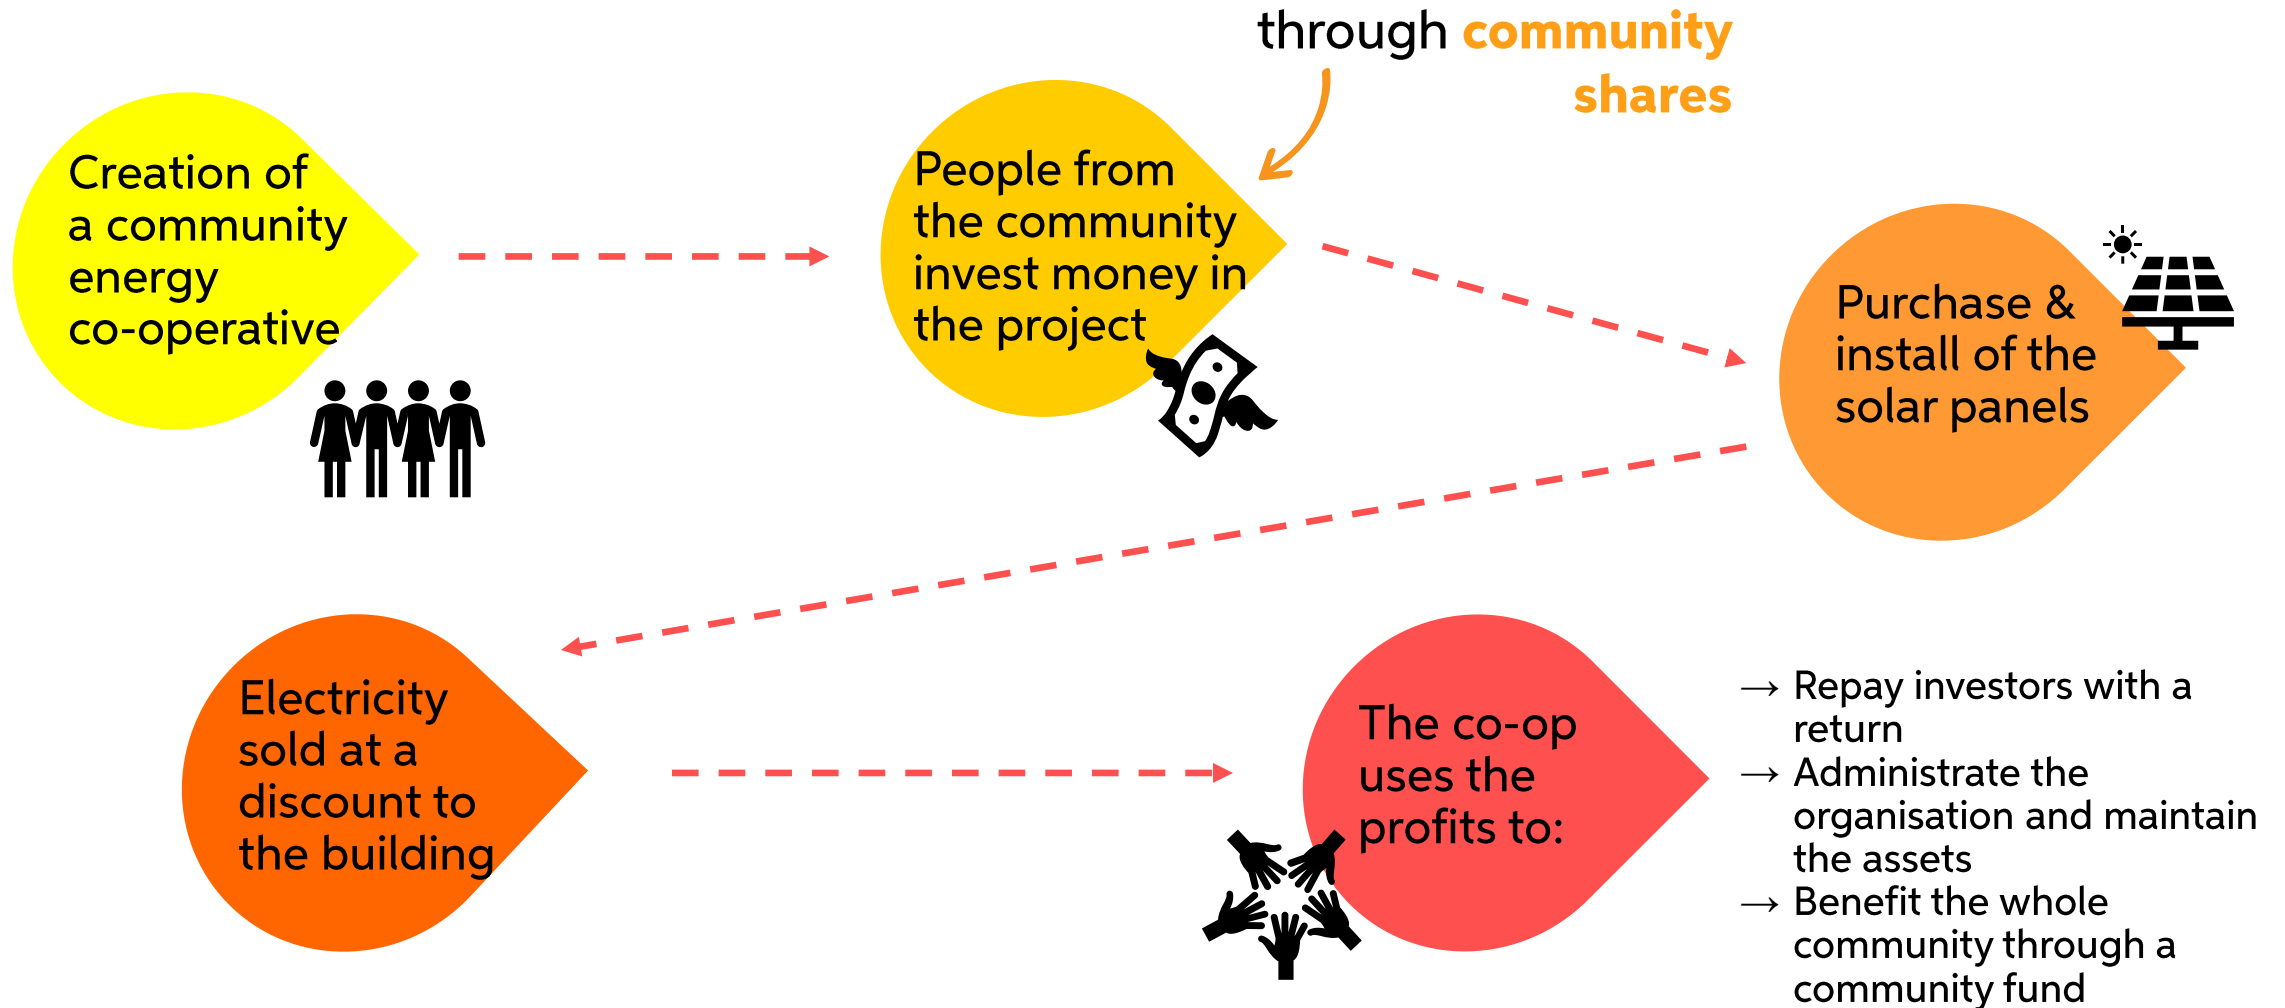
through community shares

Creation of a community energy co-operative

People from the community invest money in the project

Purchase & install of the solar panels

Electricity sold at a discount to the building

The co-op uses the profits to:

→ Repay investors with a return
→ Administrate the organisation and maintain the assets
→ Benefit the whole community through a community fund